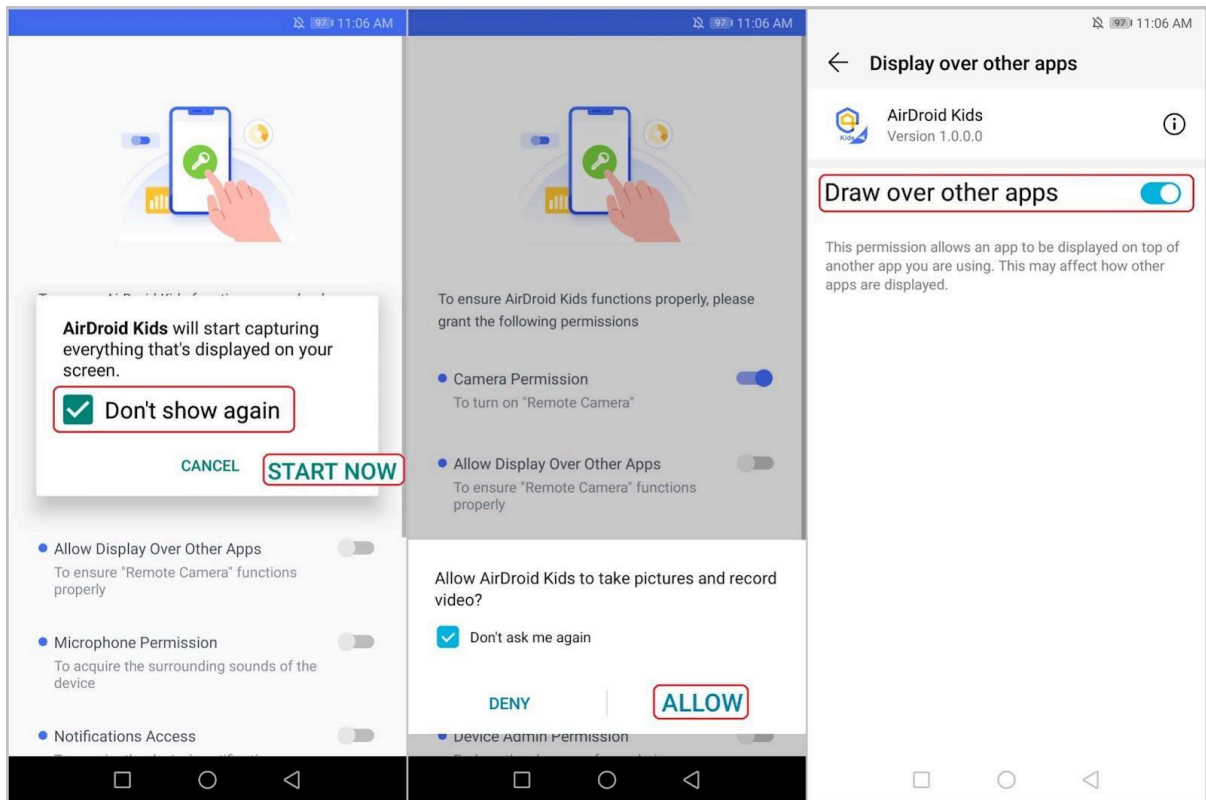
97 11:06 AM

AirDroid Kids will start capturing everything that's displayed on your screen.

Don't show again

CANCEL START NOW

Allow Display Over Other Apps
To ensure "Remote Camera" functions properly

Microphone Permission
To acquire the surrounding sounds of the device

Notifications Access
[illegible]

97 11:06 AM

To ensure AirDroid Kids functions properly, please grant the following permissions

Camera Permission
To turn on "Remote Camera"

Allow Display Over Other Apps
To ensure "Remote Camera" functions properly

Allow AirDroid Kids to take pictures and record video?

Don't ask me again

DENY ALLOW

Device Admin Permission
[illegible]

97 11:06 AM

Display over other apps

AirDroid Kids
Version 1.0.0.0

Draw over other apps

This permission allows an app to be displayed on top of another app you are using. This may affect how other apps are displayed.